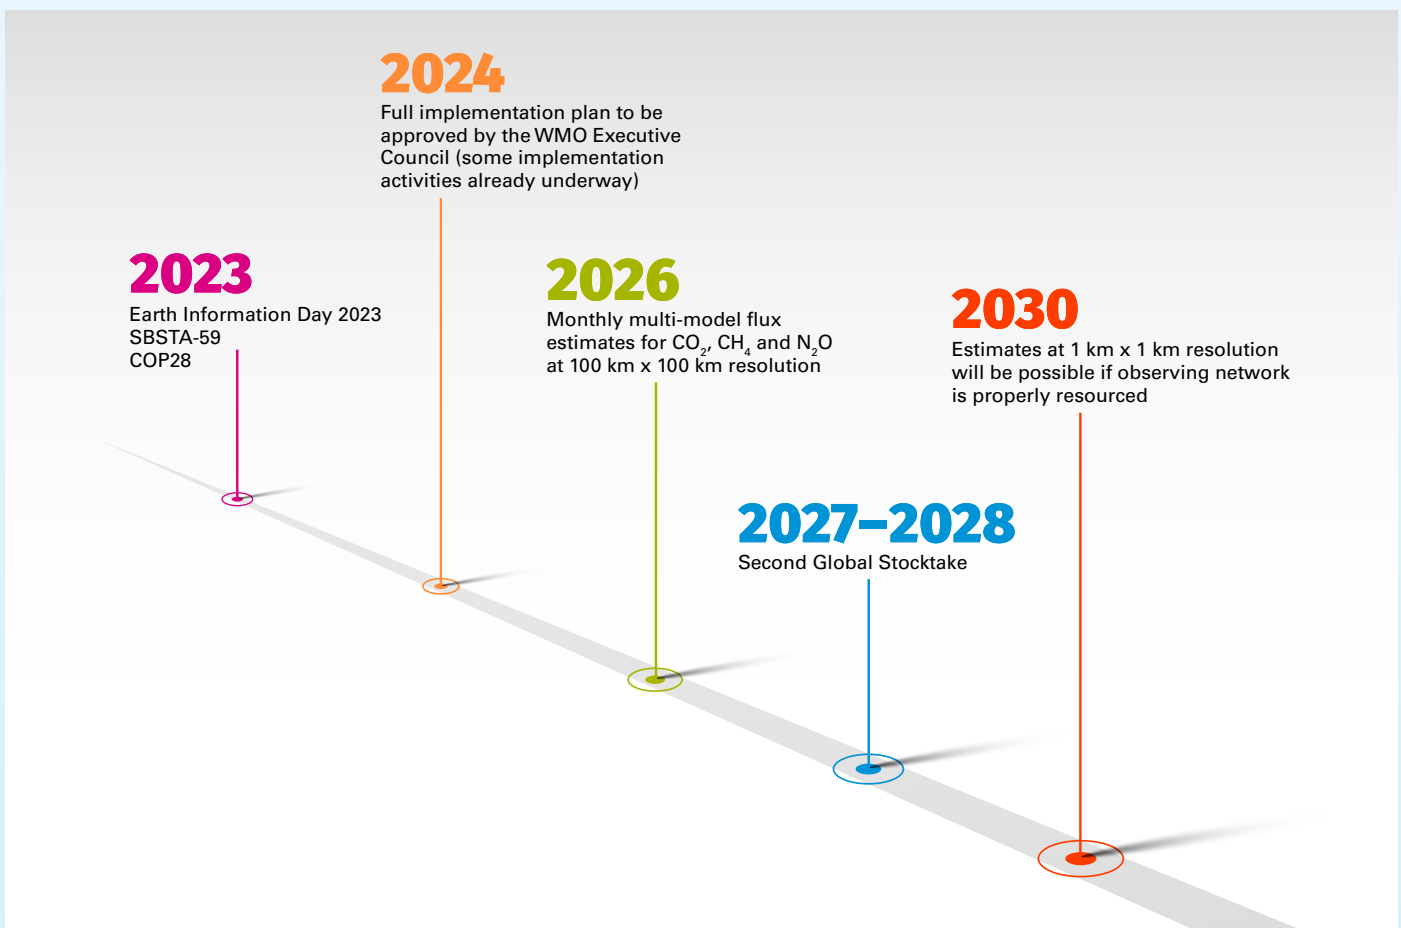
2024
Full implementation plan to be approved by the WMO Executive Council (some implementation activities already underway)

2023
Earth Information Day 2023
SBSTA-59
COP28

2026
Monthly multi-model flux estimates for $CO_2$, $CH_4$ and $N_2O$ at 100 km x 100 km resolution

2030
Estimates at 1 km x 1 km resolution will be possible if observing network is properly resourced

2027–2028
Second Global Stocktake